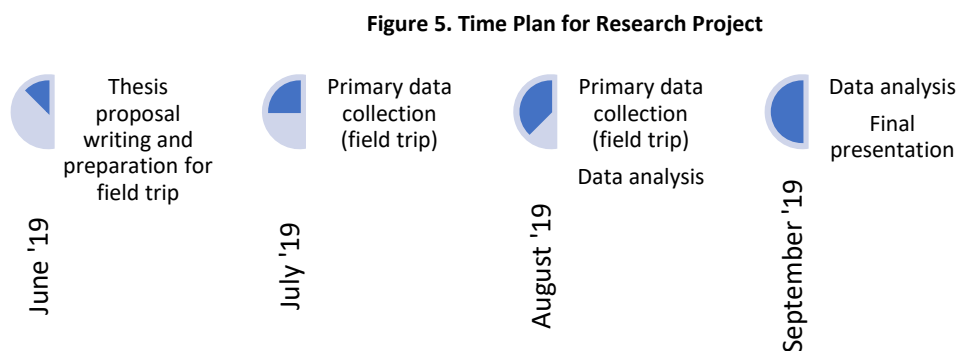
**Figure 5. Time Plan for Research Project**

Thesis proposal writing and preparation for field trip

June '19

Primary data collection (field trip)

July '19

Primary data collection (field trip)

Data analysis

August '19

Data analysis

Final presentation

September '19